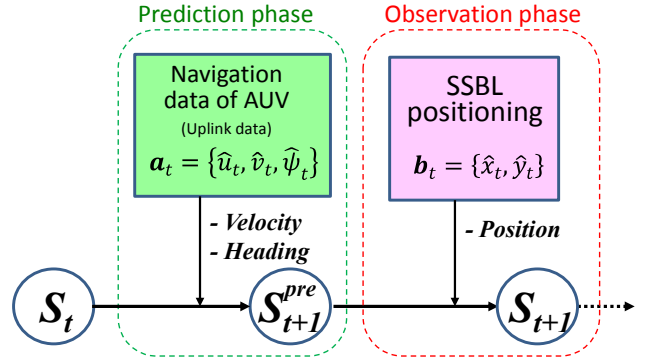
Prediction phase

Observation phase

Navigation data of AUV

(Uplink data)

$\boldsymbol{a}_t = \{\widehat{u}_t, \widehat{v}_t, \widehat{\psi}_t\}$

SSBL positioning

$\boldsymbol{b}_t = \{\hat{x}_t, \hat{y}_t\}$

- Velocity
- Heading

- Position

$S_t$

$S_{t+1}^{pre}$

$S_{t+1}$